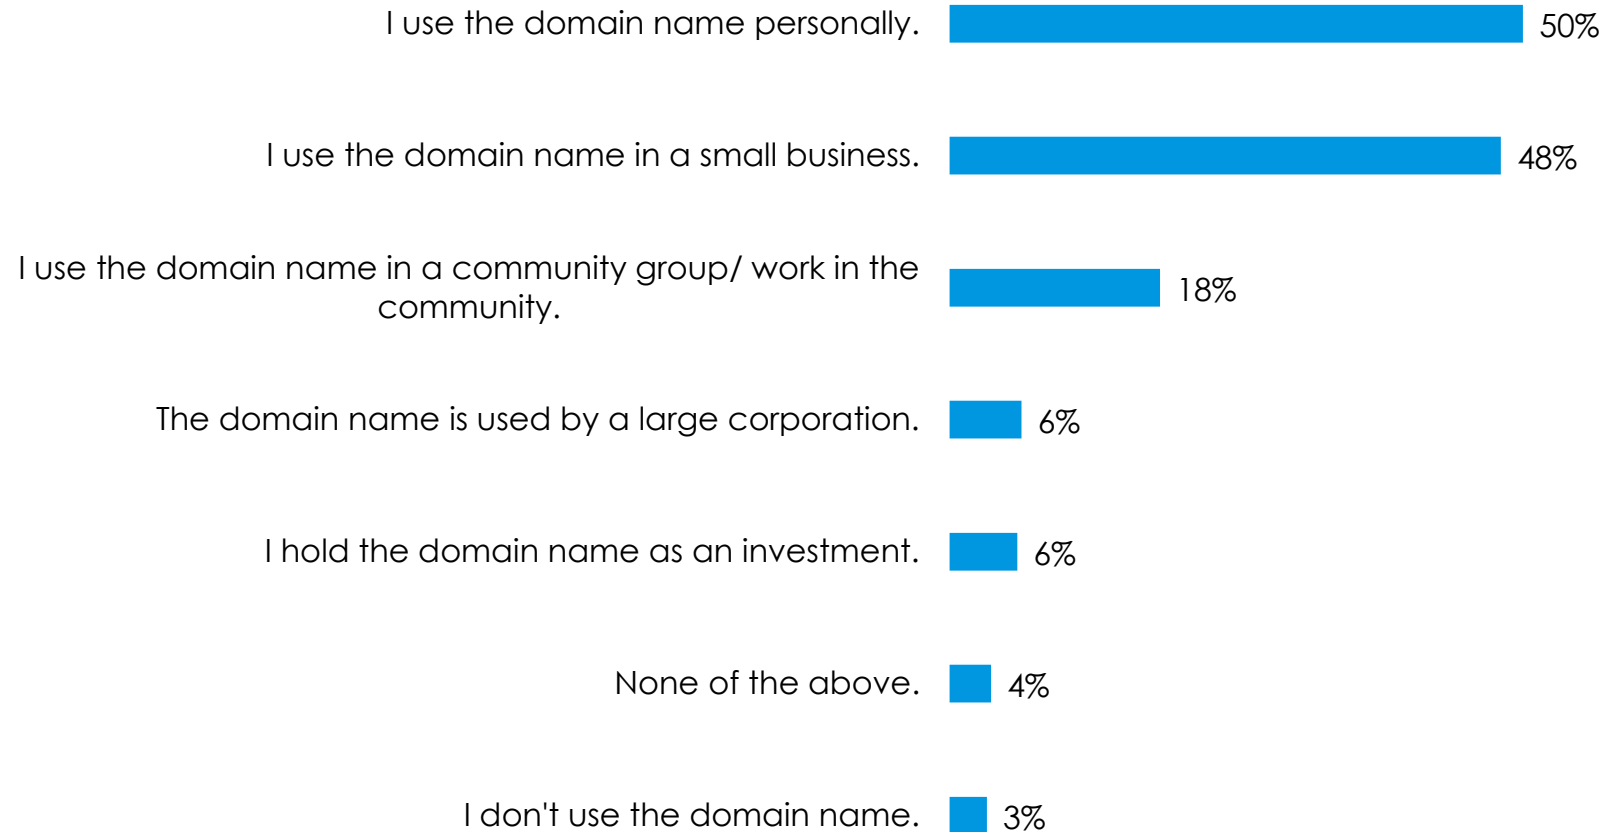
I use the domain name personally. 50%

I use the domain name in a small business. 48%

I use the domain name in a community group/ work in the community. 18%

The domain name is used by a large corporation. 6%

I hold the domain name as an investment. 6%

None of the above. 4%

I don't use the domain name. 3%